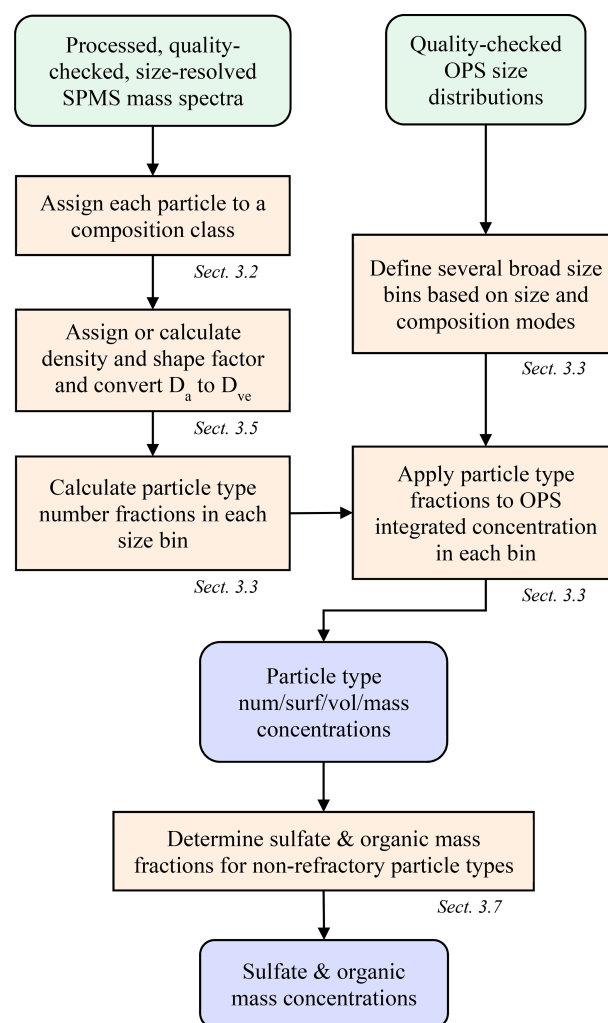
Processed, quality-checked, size-resolved SPMS mass spectra

Quality-checked OPS size distributions

Assign each particle to a composition class

Sect. 3.2

Assign or calculate density and shape factor and convert $D_a$ to $D_{ve}$

Sect. 3.5

Calculate particle type number fractions in each size bin

Sect. 3.3

Define several broad size bins based on size and composition modes

Sect. 3.3

Apply particle type fractions to OPS integrated concentration in each bin

Sect. 3.3

Particle type num/surf/vol/mass concentrations

Determine sulfate & organic mass fractions for non-refractory particle types

Sect. 3.7

Sulfate & organic mass concentrations